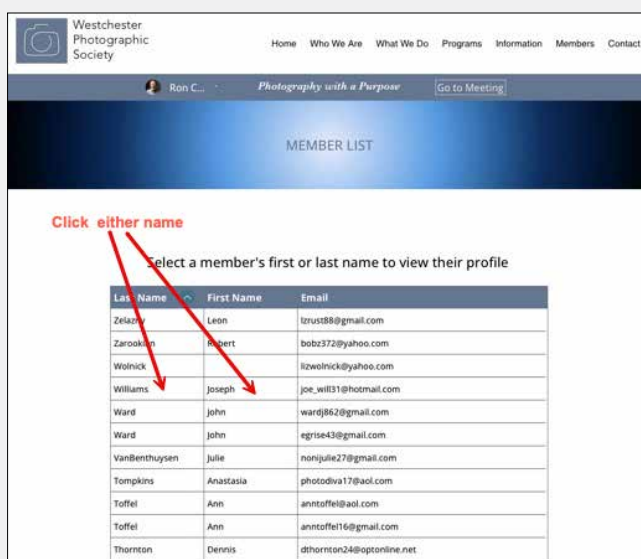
Westchester Photographic Society

Home Who We Are What We Do Programs Information Members Contact

Ron C... Photography with a Purpose Go to Meeting

MEMBER LIST

Click either name

Select a member's first or last name to view their profile

| Last Name | First Name | Email |
|---|---|---|
| Zelazny | Leon | lzrust88@gmail.com |
| Zarookian | Robert | bobz372@yahoo.com |
| Wolnick | | lizwolnick@yahoo.com |
| Williams | Joseph | joe_will31@hotmail.com |
| Ward | John | wardj862@gmail.com |
| Ward | John | egrise43@gmail.com |
| VanBenthuysen | Julie | nonijulie27@gmail.com |
| Tompkins | Anastasia | photodiva17@aol.com |
| Toffel | Ann | anntoffel@aol.com |
| Toffel | Ann | anntoffel16@gmail.com |
| Thornton | Dennis | dthornton24@optonline.net |